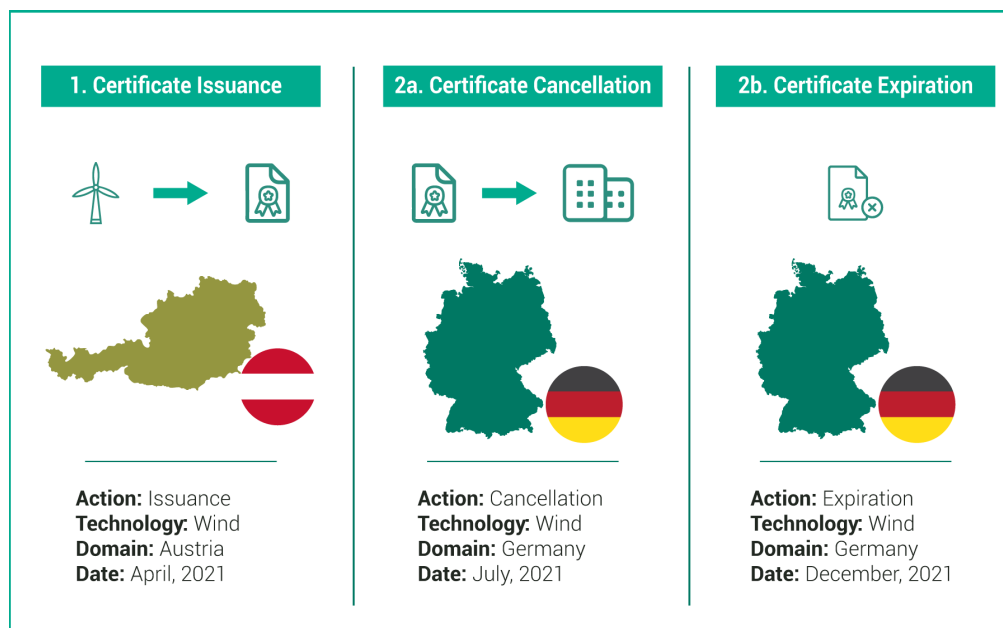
1. Certificate Issuance

Action: Issuance
Technology: Wind
Domain: Austria
Date: April, 2021

2a. Certificate Cancellation

Action: Cancellation
Technology: Wind
Domain: Germany
Date: July, 2021

2b. Certificate Expiration

Action: Expiration
Technology: Wind
Domain: Germany
Date: December, 2021